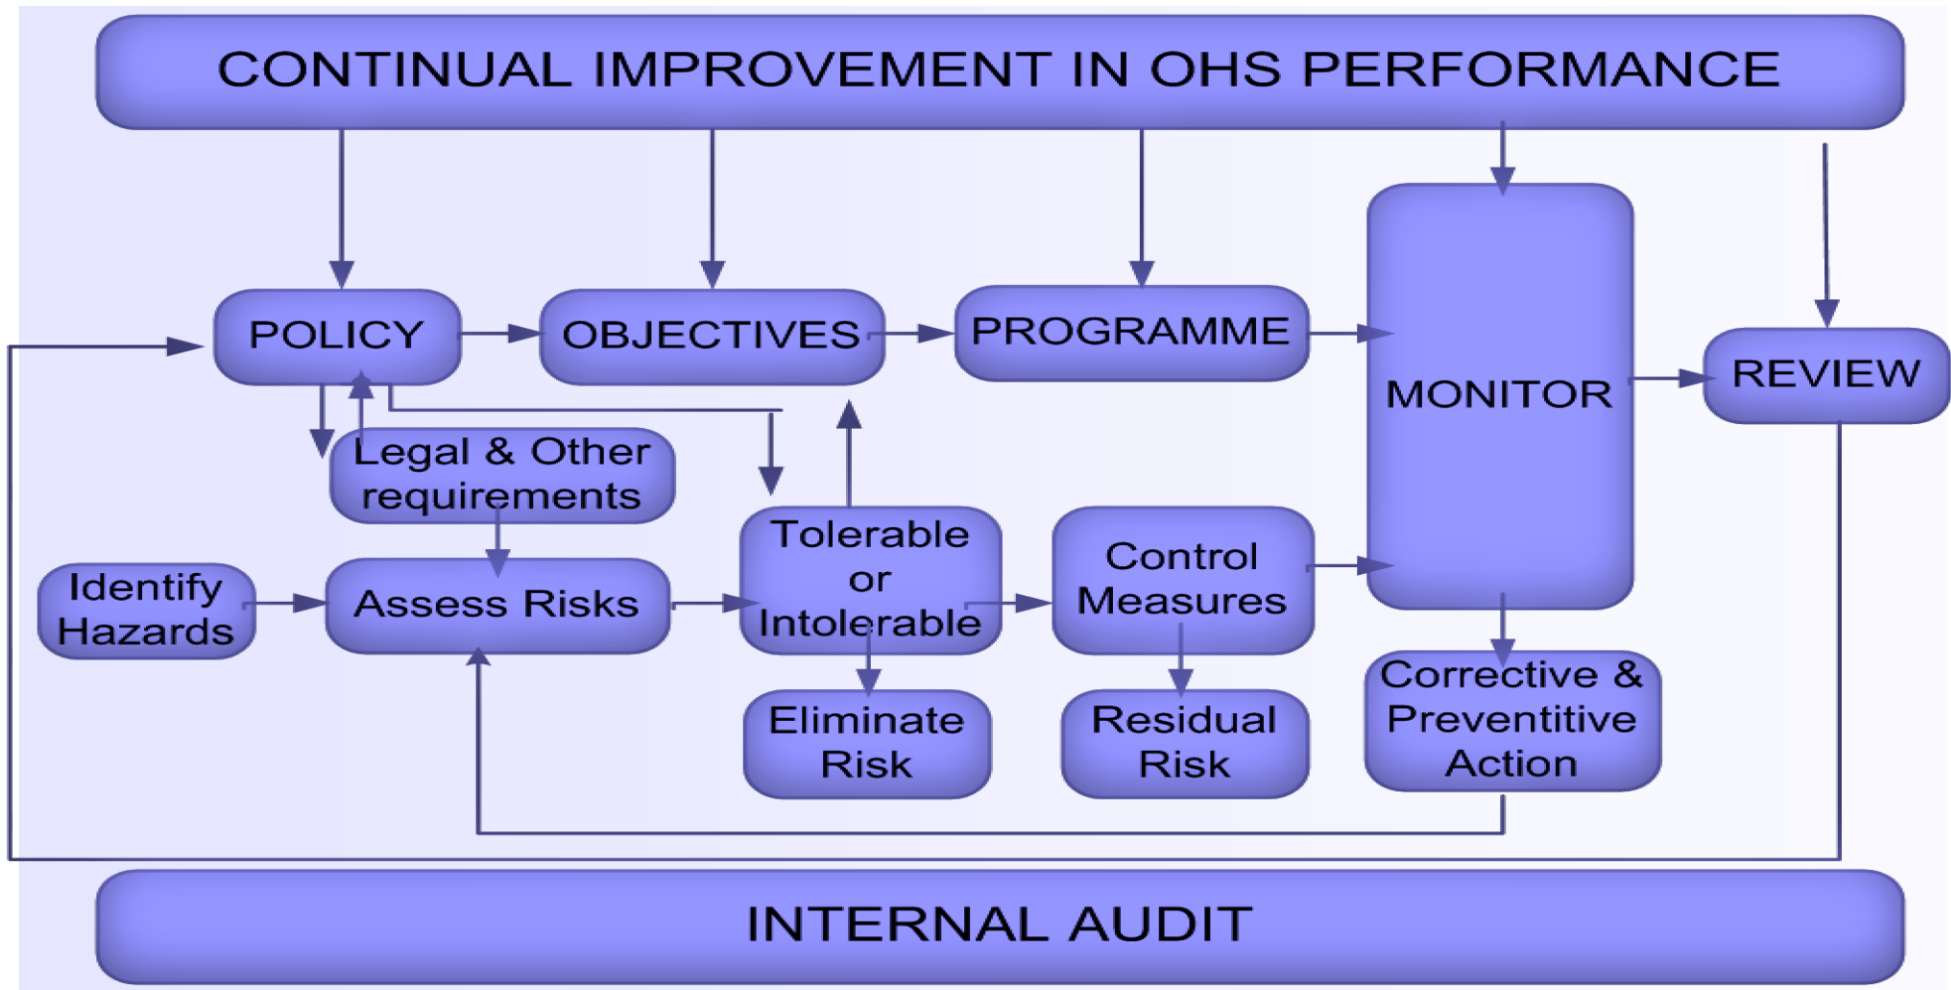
CONTINUAL IMPROVEMENT IN OHS PERFORMANCE

POLICY

OBJECTIVES

PROGRAMME

MONITOR

REVIEW

Legal & Other requirements

Identify Hazards

Assess Risks

Tolerable or Intolerable

Control Measures

Eliminate Risk

Residual Risk

Corrective & Preventitive Action

INTERNAL AUDIT